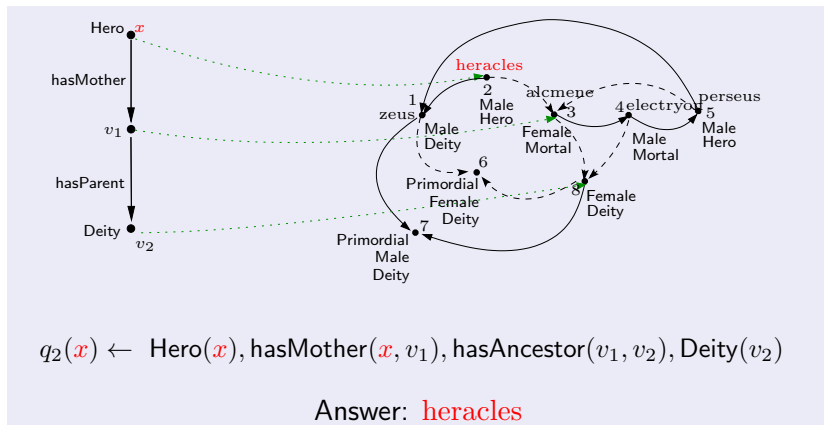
Hero $x$

hasMother

$v_1$

hasParent

Deity $v_2$

heracles
2
Male
Hero

1
zeus
Male
Deity

alcmene
3
Female
Mortal

4 electryon
Male
Mortal

perseus
5
Male
Hero

6
Primordial
Female
Deity

8
Female
Deity

7
Primordial
Male
Deity

$q_2(x) \leftarrow$ Hero$(x)$, hasMother$(x, v_1)$, hasAncestor$(v_1, v_2)$, Deity$(v_2)$

Answer: heracles